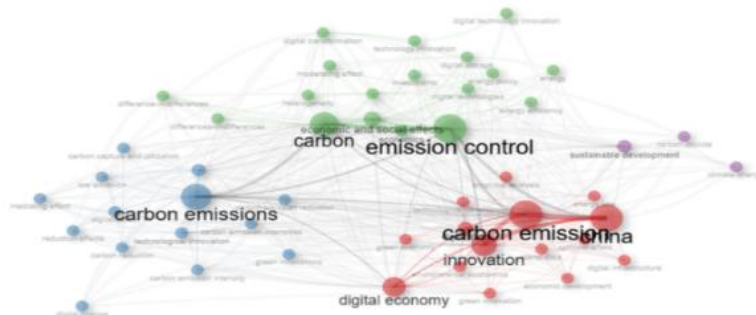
digital technology innovation
digital transformation
technology innovation
moderating effect
difference-in-differences
heterogeneity
energy efficiency
economic and social effects
carbon
emission control
sustainable development
carbon capture and utilization
carbon emissions
mediating effect
technological innovation
carbon emission intensity
green innovation
carbon emission
china
innovation
digital economy
economic development
digital infrastructure